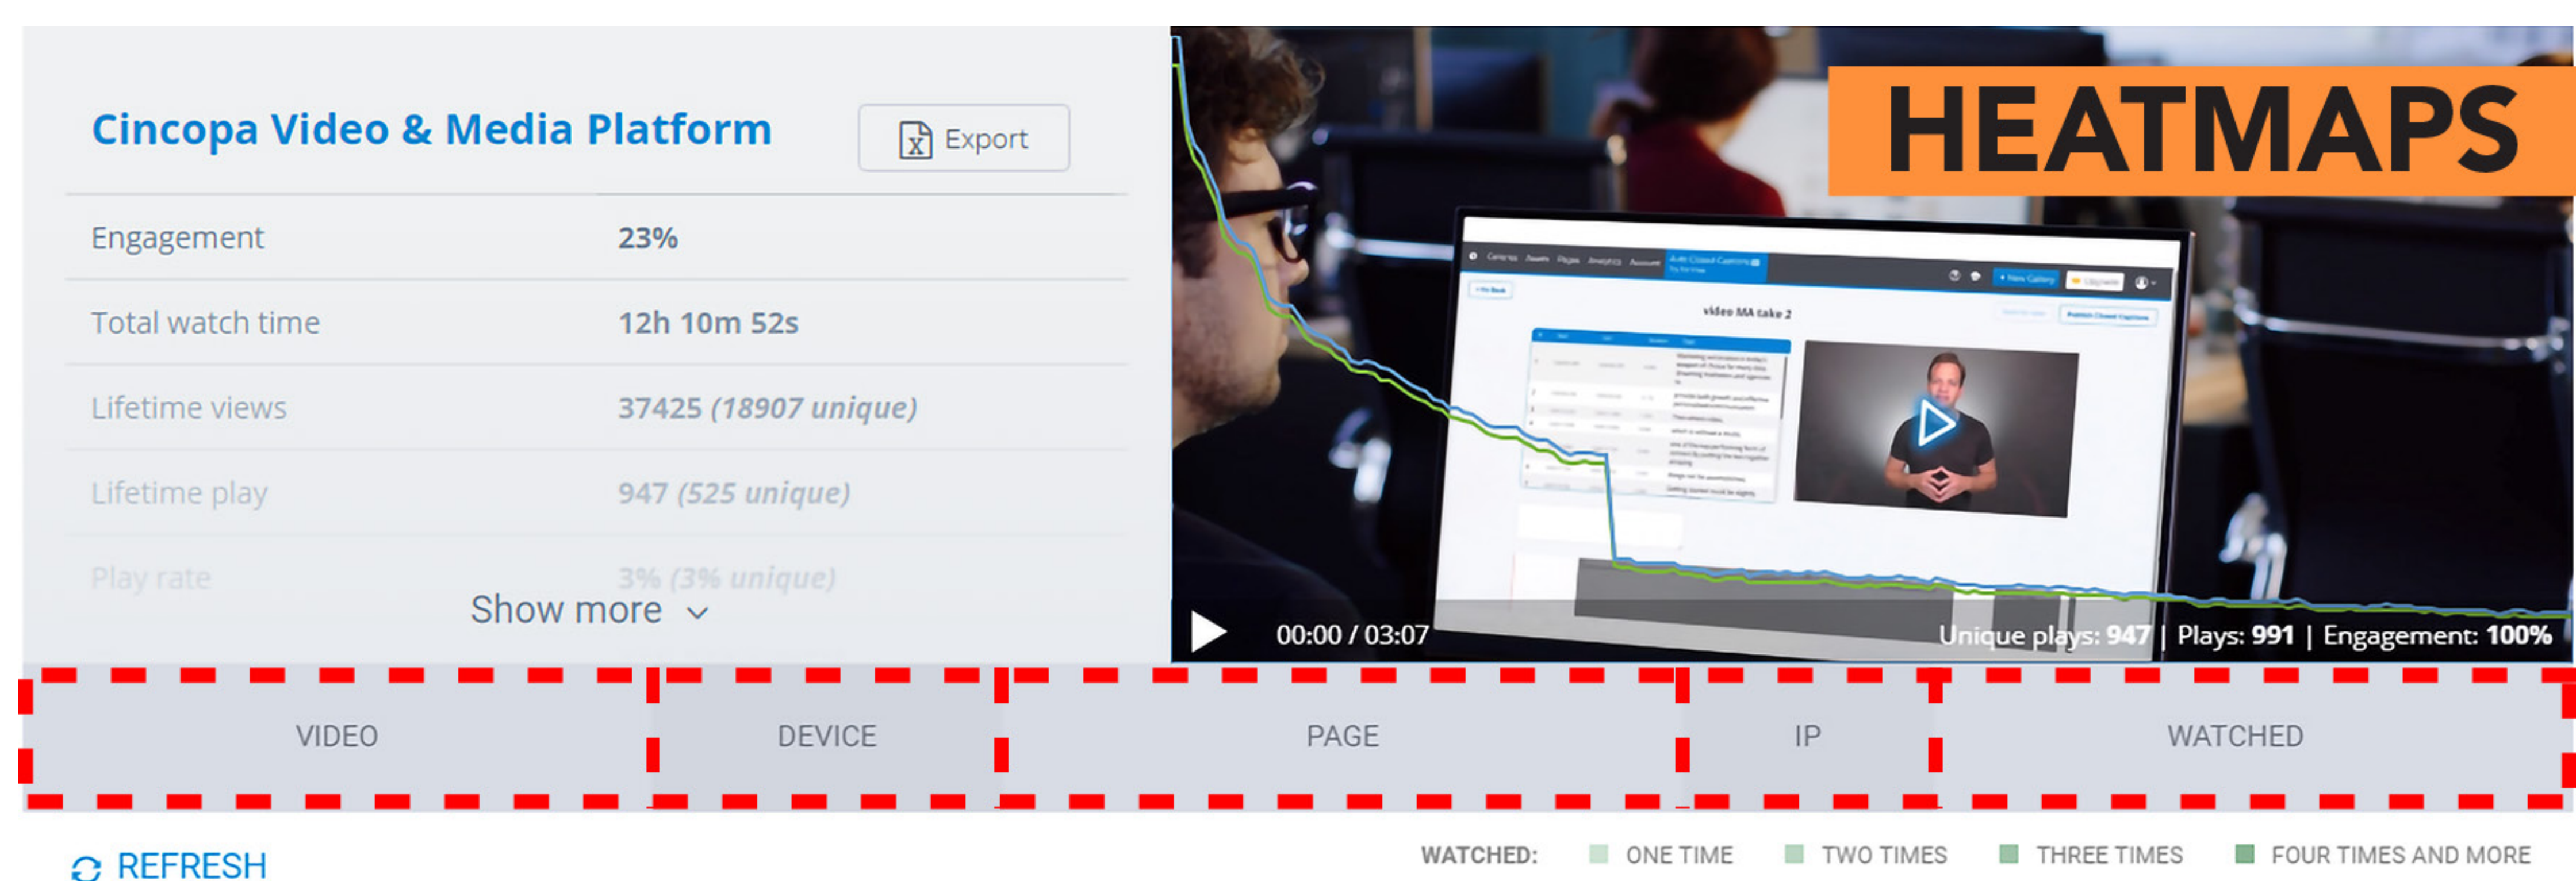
Cincopa Video & Media Platform

Export

| Engagement | 23% |
|---|---|
| Total watch time | 12h 10m 52s |
| Lifetime views | 37425 *(18907 unique)* |
| Lifetime play | 947 *(525 unique)* |
| Play rate | 3% *(3% unique)* |

Show more

HEATMAPS

video MA take 2

00:00 / 03:07

Unique plays: 947 | Plays: 991 | Engagement: 100%

VIDEO

DEVICE

PAGE

IP

WATCHED

REFRESH

WATCHED: ONE TIME TWO TIMES THREE TIMES FOUR TIMES AND MORE